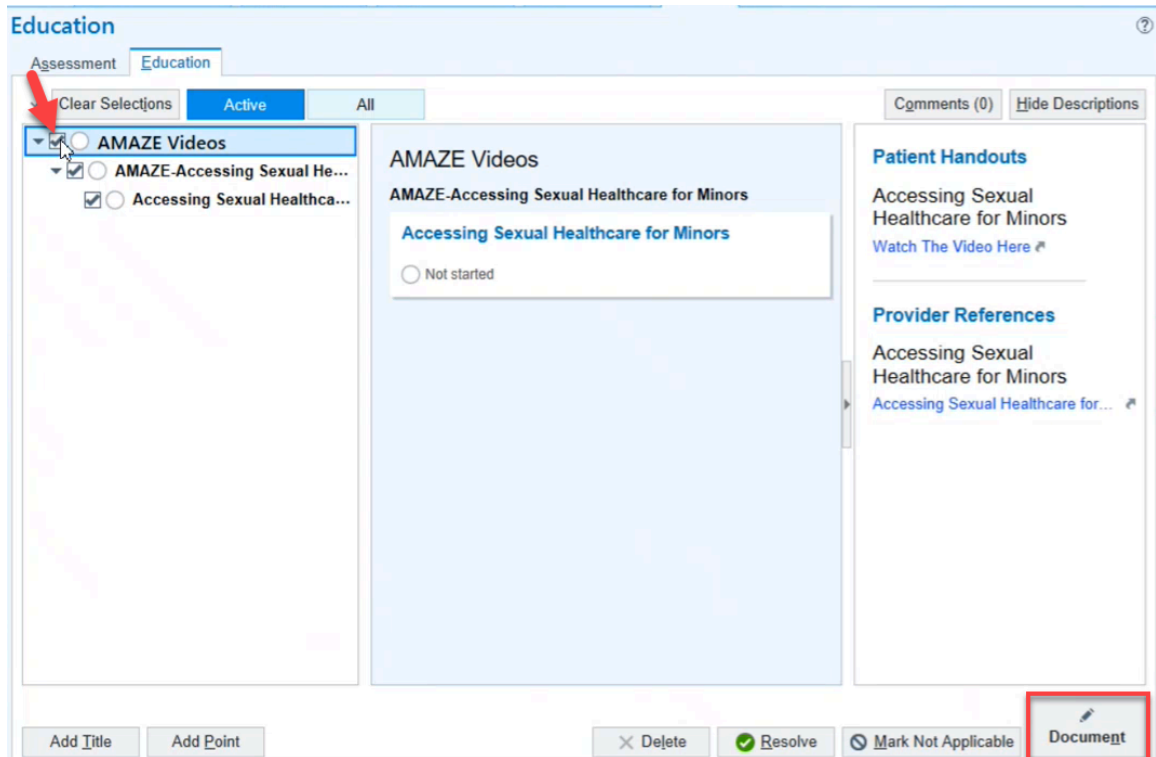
Education

Assessment Education

Clear Selections Active All

Comments (0) Hide Descriptions

AMAZE Videos
AMAZE-Accessing Sexual He...
Accessing Sexual Healthca...

AMAZE Videos
AMAZE-Accessing Sexual Healthcare for Minors
Accessing Sexual Healthcare for Minors
Not started

Patient Handouts
Accessing Sexual Healthcare for Minors
Watch The Video Here

Provider References
Accessing Sexual Healthcare for Minors
Accessing Sexual Healthcare for...

Add Title Add Point Delete Resolve Mark Not Applicable Document